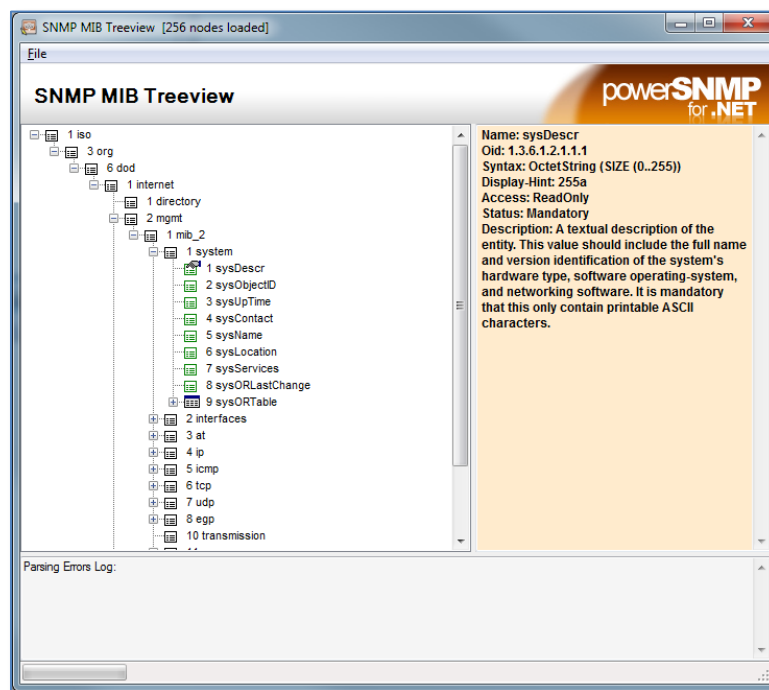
SNMP MIB Treeview [256 nodes loaded]

File

SNMP MIB Treeview

powerSNMP for .NET

1 iso
3 org
6 dod
1 internet
1 directory
2 mgmt
1 mib_2
1 system
1 sysDescr
2 sysObjectID
3 sysUpTime
4 sysContact
5 sysName
6 sysLocation
7 sysServices
8 sysORLastChange
9 sysORTable
2 interfaces
3 at
4 ip
5 icmp
6 tcp
7 udp
8 egp
10 transmission

Name: sysDescr
Oid: 1.3.6.1.2.1.1.1
Syntax: OctetString (SIZE (0..255))
Display-Hint: 255a
Access: ReadOnly
Status: Mandatory
Description: A textual description of the entity. This value should include the full name and version identification of the system's hardware type, software operating-system, and networking software. It is mandatory that this only contain printable ASCII characters.

Parsing Errors Log: